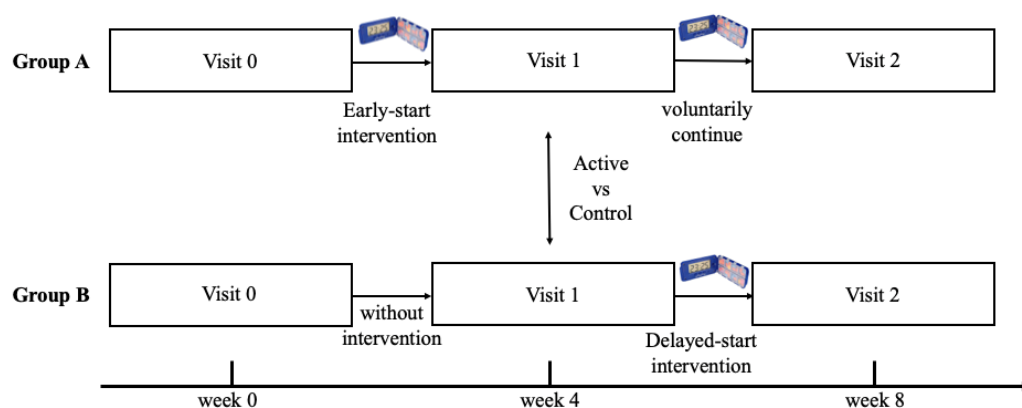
Group A

Visit 0

Early-start intervention

Visit 1

voluntarily continue

Visit 2

Active vs Control

Group B

Visit 0

without intervention

Visit 1

Delayed-start intervention

Visit 2

week 0

week 4

week 8